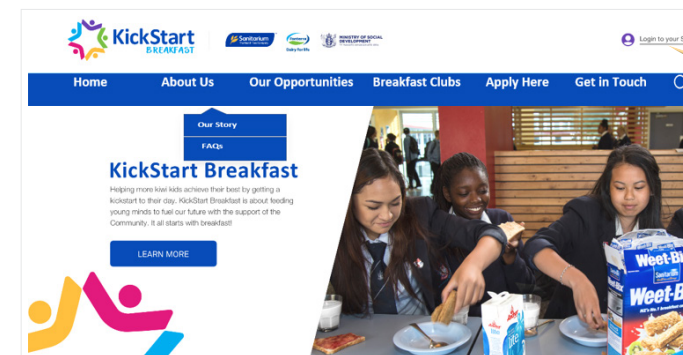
KickStart BREAKFAST

Sanitarium

Fonterra Dairy for life

MINISTRY OF SOCIAL DEVELOPMENT

Login to your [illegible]

Home About Us Our Opportunities Breakfast Clubs Apply Here Get in Touch

Our Story

FAQs

KickStart Breakfast

Helping more kiwi kids achieve their best by getting a kickstart to their day. KickStart Breakfast is about feeding young minds to fuel our future with the support of the Community. It all starts with breakfast!

LEARN MORE

Weet-Bix

Weet-Bix